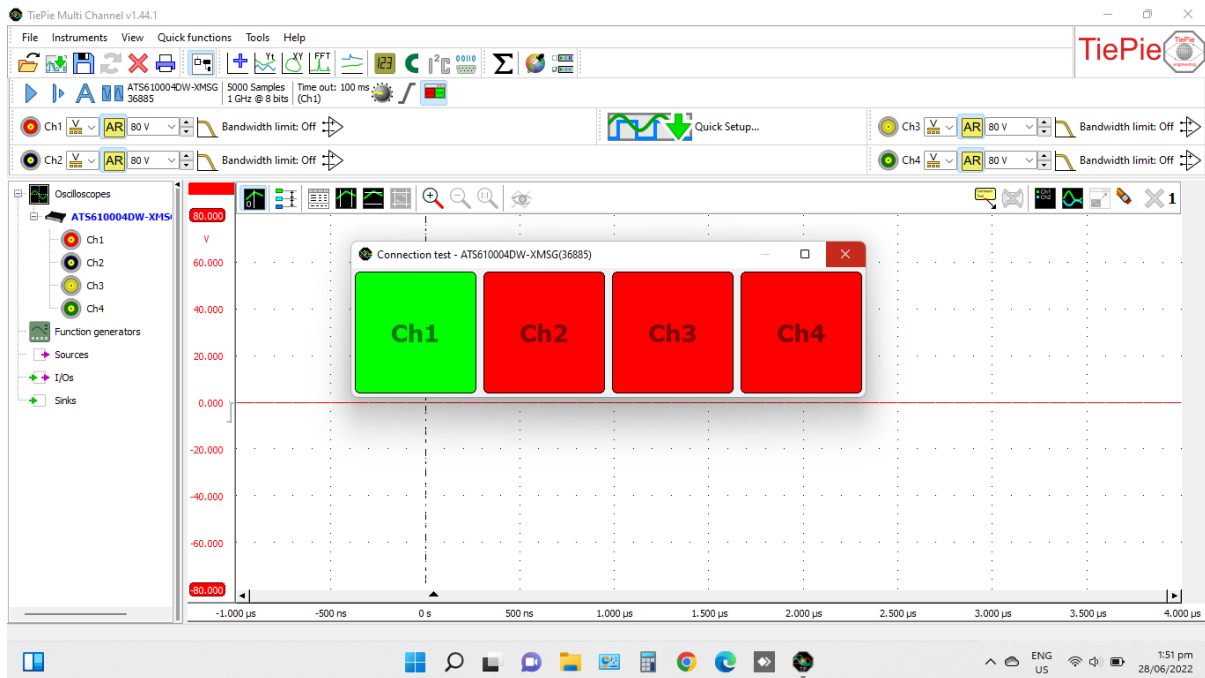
TiePie Multi Channel v1.44.1

File Instruments View Quick functions Tools Help

TiePie

ATS610004DW-XMSG 36885 | 5000 Samples 1 GHz @ 8 bits | Time out: 100 ms (Ch1)

Ch1 AR 80 V Bandwidth limit: Off

Quick Setup...

Ch3 AR 80 V Bandwidth limit: Off

Ch2 AR 80 V Bandwidth limit: Off

Ch4 AR 80 V Bandwidth limit: Off

Oscilloscopes
ATS610004DW-XMS(
Ch1
Ch2
Ch3
Ch4
Function generators
Sources
I/Os
Sinks

80.000
V
60.000
40.000
20.000
0.000
-20.000
-40.000
-60.000
-80.000

Connection test - ATS610004DW-XMSG(36885)

Ch1 Ch2 Ch3 Ch4

1

-1.000 µs -500 ns 0 s 500 ns 1.000 µs 1.500 µs 2.000 µs 2.500 µs 3.000 µs 3.500 µs 4.000 µs

ENG US 1:51 pm 28/06/2022